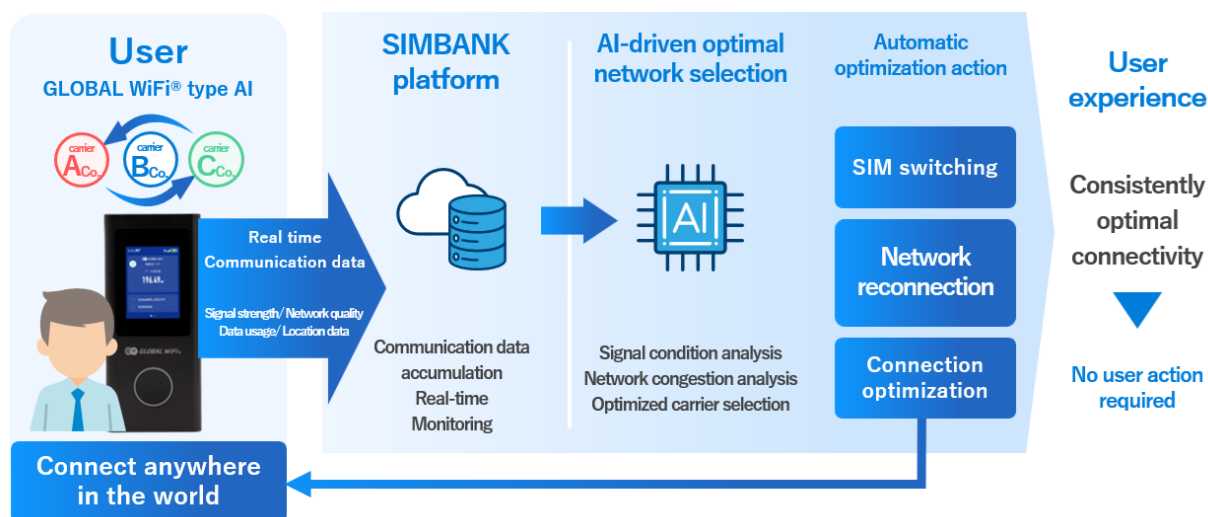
User
GLOBAL WiFi® type AI

carrier
A Co.
carrier
B Co.
carrier
C Co.

196.6

GLOBAL WiFi

Real time
Communication data

Signal strength/ Network quality
Data usage/ Location data

SIMBANK platform

Communication data accumulation
Real-time Monitoring

AI-driven optimal network selection

AI

Signal condition analysis
Network congestion analysis
Optimized carrier selection

Automatic optimization action

SIM switching

Network reconnection

Connection optimization

User experience

Consistently optimal connectivity

No user action required

Connect anywhere in the world